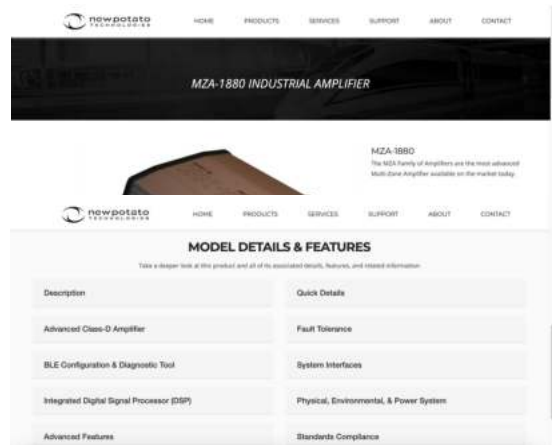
newpotato TECHNOLOGIES

HOME PRODUCTS SERVICES SUPPORT ABOUT CONTACT

MZA-1880 INDUSTRIAL AMPLIFIER

MZA-1880

The MZA Family of Amplifiers are the most advanced Multi-Zone Amplifier available on the market today.

newpotato TECHNOLOGIES

HOME PRODUCTS SERVICES SUPPORT ABOUT CONTACT

MODEL DETAILS & FEATURES

Take a deeper look at this product and all of its associated details, features, and related information.

| Description | Quick Details |
|---|---|
| Advanced Class-D Amplifier | Fault Tolerance |
| BLE Configuration & Diagnostic Tool | System Interfaces |
| Integrated Digital Signal Processor (DSP) | Physical, Environmental, & Power System |
| Advanced Features | Standards Compliance |